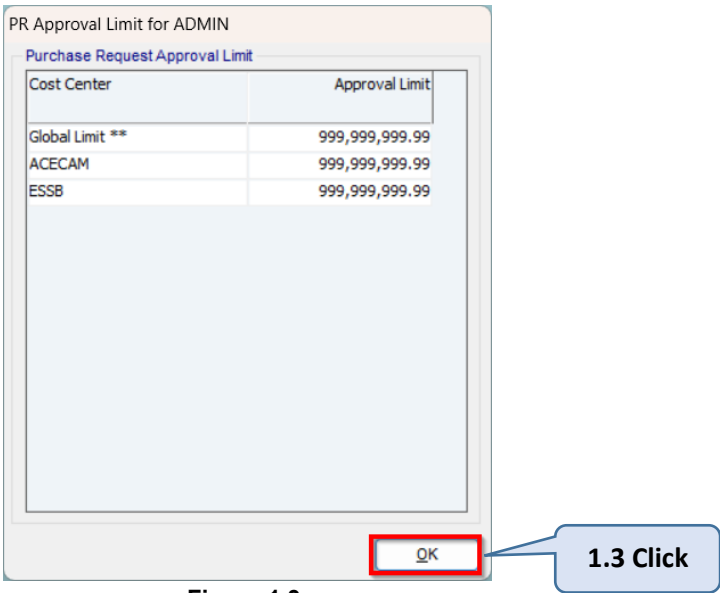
PR Approval Limit for ADMIN

Purchase Request Approval Limit

| Cost Center | Approval Limit |
|---|---|
| Global Limit ** | 999,999,999.99 |
| ACECAM | 999,999,999.99 |
| ESSB | 999,999,999.99 |

OK

1.3 Click

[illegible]